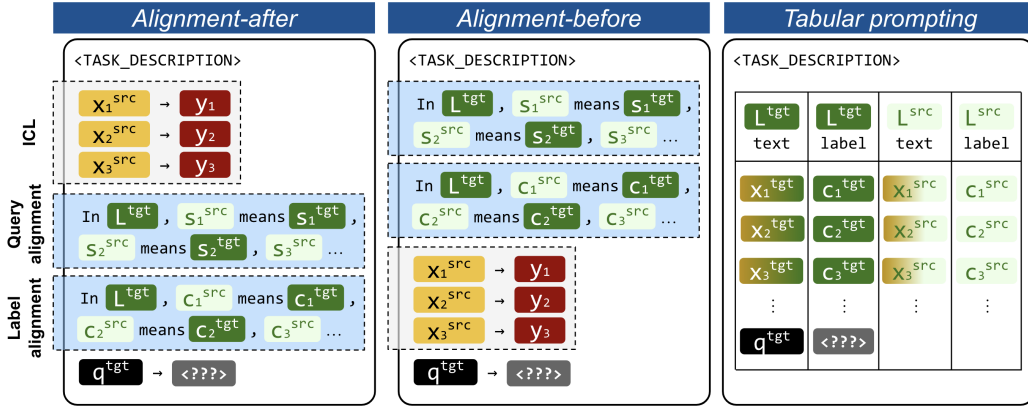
Alignment-after

<TASK_DESCRIPTION>

ICL

$x_1^{src}$ → $y_1$
$x_2^{src}$ → $y_2$
$x_3^{src}$ → $y_3$

Query alignment

In $L^{tgt}$ , $s_1^{src}$ means $s_1^{tgt}$ ,
$s_2^{src}$ means $s_2^{tgt}$ , $s_3^{src}$ ...

Label alignment

In $L^{tgt}$ , $c_1^{src}$ means $c_1^{tgt}$ ,
$c_2^{src}$ means $c_2^{tgt}$ , $c_3^{src}$ ...

$q^{tgt}$ → <???>

Alignment-before

<TASK_DESCRIPTION>

In $L^{tgt}$ , $s_1^{src}$ means $s_1^{tgt}$ ,
$s_2^{src}$ means $s_2^{tgt}$ , $s_3^{src}$ ...

In $L^{tgt}$ , $c_1^{src}$ means $c_1^{tgt}$ ,
$c_2^{src}$ means $c_2^{tgt}$ , $c_3^{src}$ ...

$x_1^{src}$ → $y_1$
$x_2^{src}$ → $y_2$
$x_3^{src}$ → $y_3$

$q^{tgt}$ → <???>

Tabular prompting

<TASK_DESCRIPTION>

| $L^{tgt}$ text | $L^{tgt}$ label | $L^{src}$ text | $L^{src}$ label |
|---|---|---|---|
| $x_1^{tgt}$ | $c_1^{tgt}$ | $x_1^{src}$ | $c_1^{src}$ |
| $x_2^{tgt}$ | $c_2^{tgt}$ | $x_2^{src}$ | $c_2^{src}$ |
| $x_3^{tgt}$ | $c_3^{tgt}$ | $x_3^{src}$ | $c_3^{src}$ |
| ⋮ | ⋮ | ⋮ | ⋮ |
| $q^{tgt}$ | <???> | | |